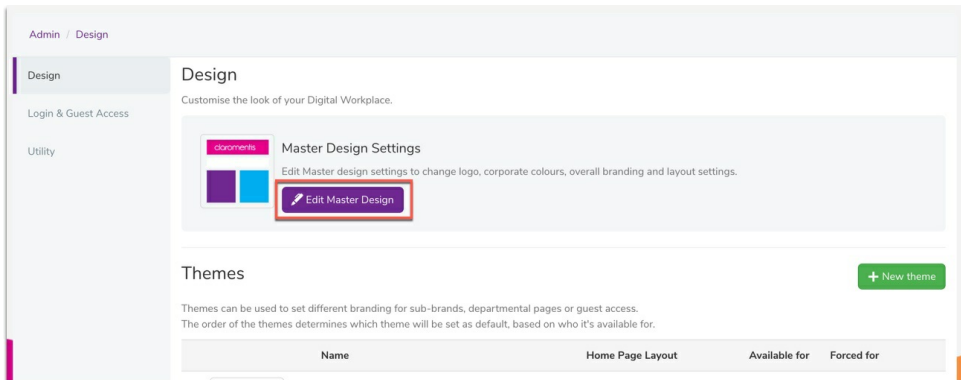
Admin / Design

Design

Login & Guest Access

Utility

Design

Customise the look of your Digital Workplace.

claromentis

Master Design Settings

Edit Master design settings to change logo, corporate colours, overall branding and layout settings.

Edit Master Design

Themes

+ New theme

Themes can be used to set different branding for sub-brands, departmental pages or guest access.
The order of the themes determines which theme will be set as default, based on who it's available for.

| Name | Home Page Layout | Available for | Forced for |
|---|---|---|---|